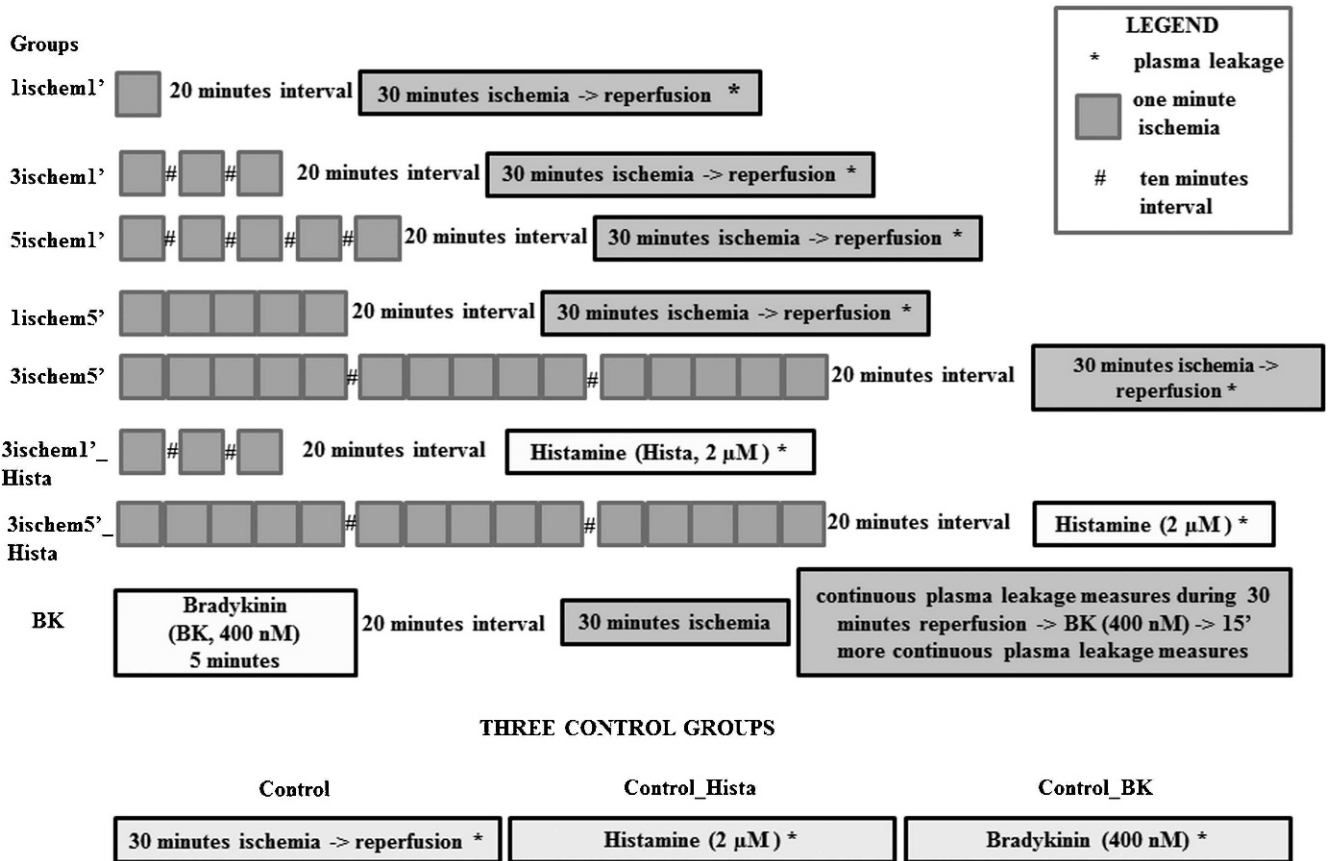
Groups

1ischem1' 20 minutes interval 30 minutes ischemia -> reperfusion *

3ischem1' # # 20 minutes interval 30 minutes ischemia -> reperfusion *

5ischem1' # # # # 20 minutes interval 30 minutes ischemia -> reperfusion *

1ischem5' 20 minutes interval 30 minutes ischemia -> reperfusion *

3ischem5' # # 20 minutes interval 30 minutes ischemia -> reperfusion *

3ischem1'_ Hista # # 20 minutes interval Histamine (Hista, 2 μM) *

3ischem5'_ Hista # # 20 minutes interval Histamine (2 μM) *

BK Bradykinin (BK, 400 nM) 5 minutes 20 minutes interval 30 minutes ischemia continuous plasma leakage measures during 30 minutes reperfusion -> BK (400 nM) -> 15' more continuous plasma leakage measures

LEGEND
* plasma leakage
one minute ischemia
# ten minutes interval

THREE CONTROL GROUPS

Control
30 minutes ischemia -> reperfusion *

Control_Hista
Histamine (2 μM) *

Control_BK
Bradykinin (400 nM) *